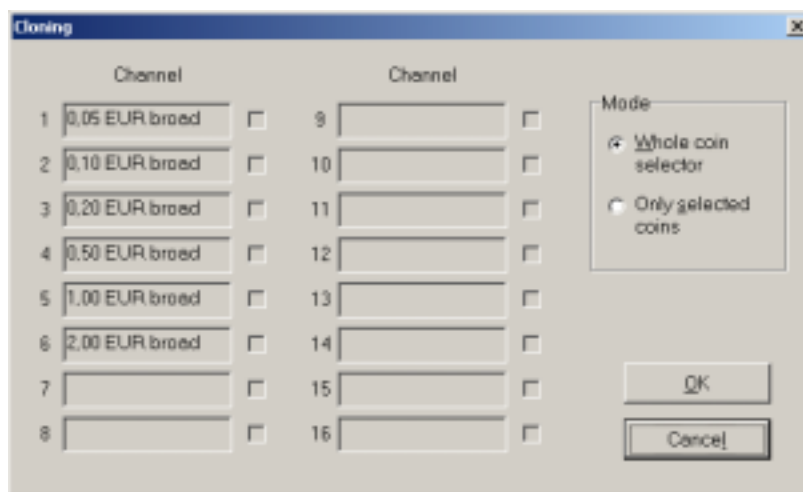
Cloning

Channel

1 0,05 EUR broad
2 0,10 EUR broad
3 0,20 EUR broad
4 0,50 EUR broad
5 1,00 EUR broad
6 2,00 EUR broad
7
8

Channel

9
10
11
12
13
14
15
16

Mode
Whole coin selector
Only selected coins

OK
Cancel